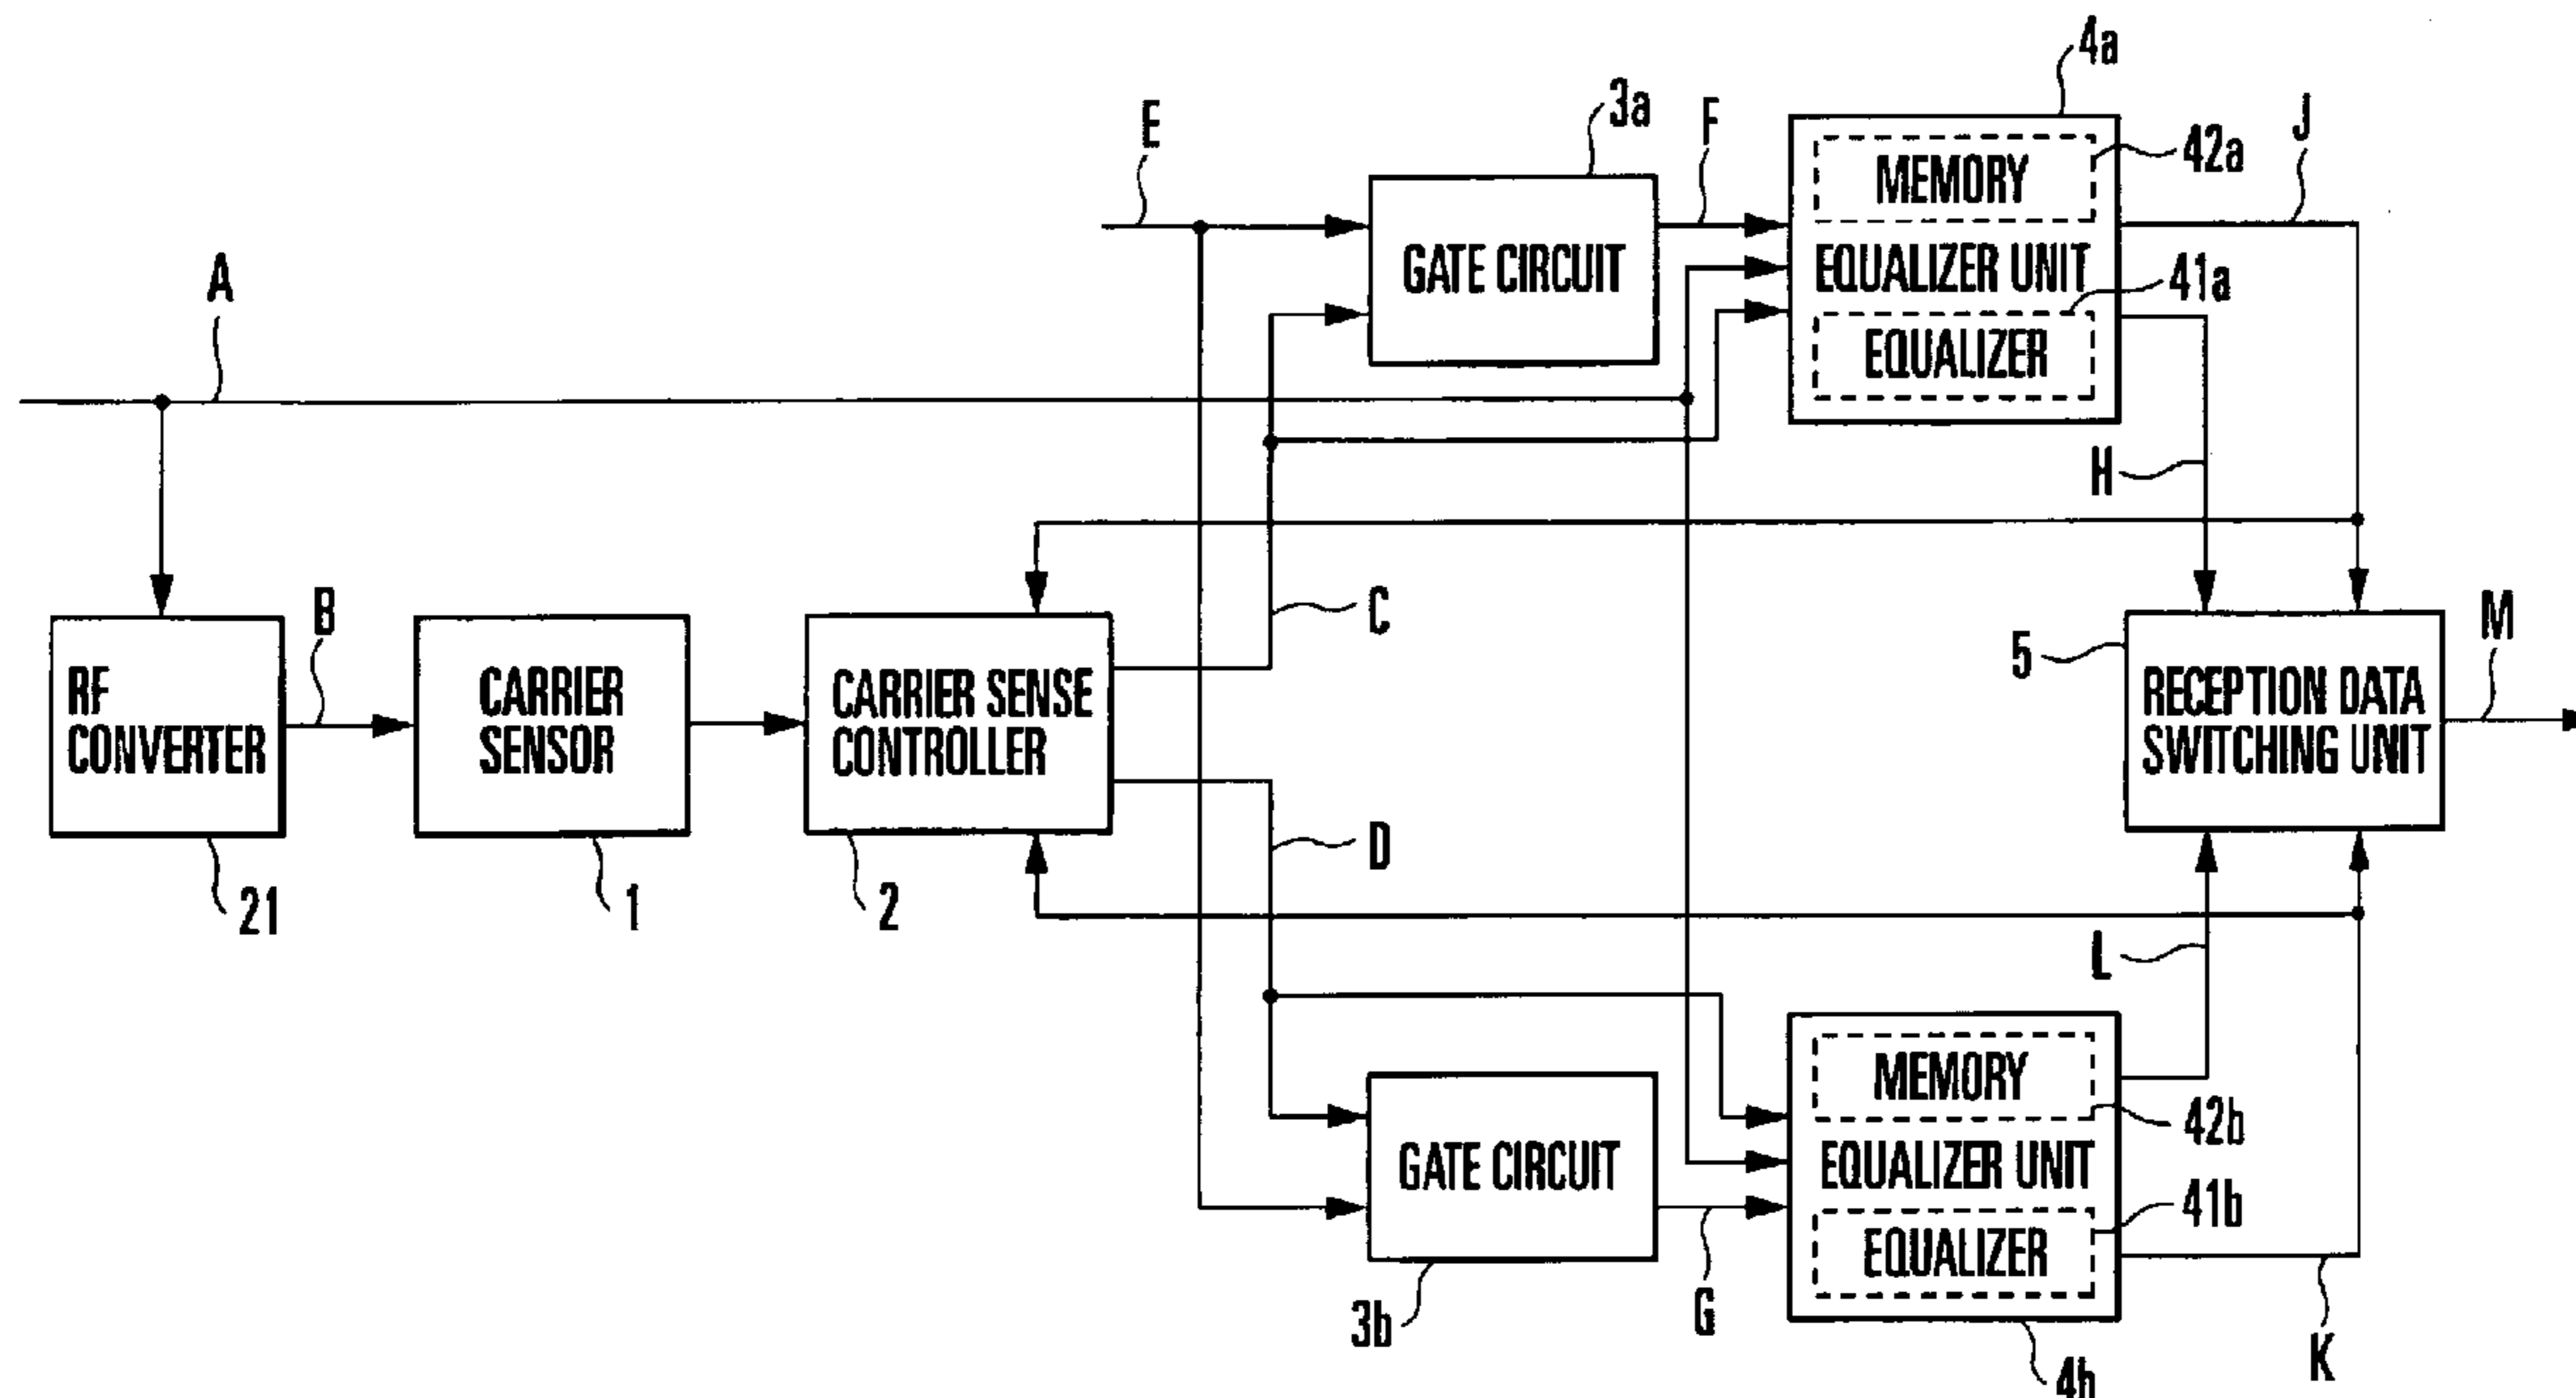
4a
E
3a
F
MEMORY
42a
J
GATE CIRCUIT
EQUALIZER UNIT
41a
A
EQUALIZER
H
B
C
M
5
RF CONVERTER
CARRIER SENSOR
CARRIER SENSE CONTROLLER
RECEPTION DATA SWITCHING UNIT
D
21
1
2
L
MEMORY
42b
GATE CIRCUIT
EQUALIZER UNIT
41b
EQUALIZER
3b
G
4b
K